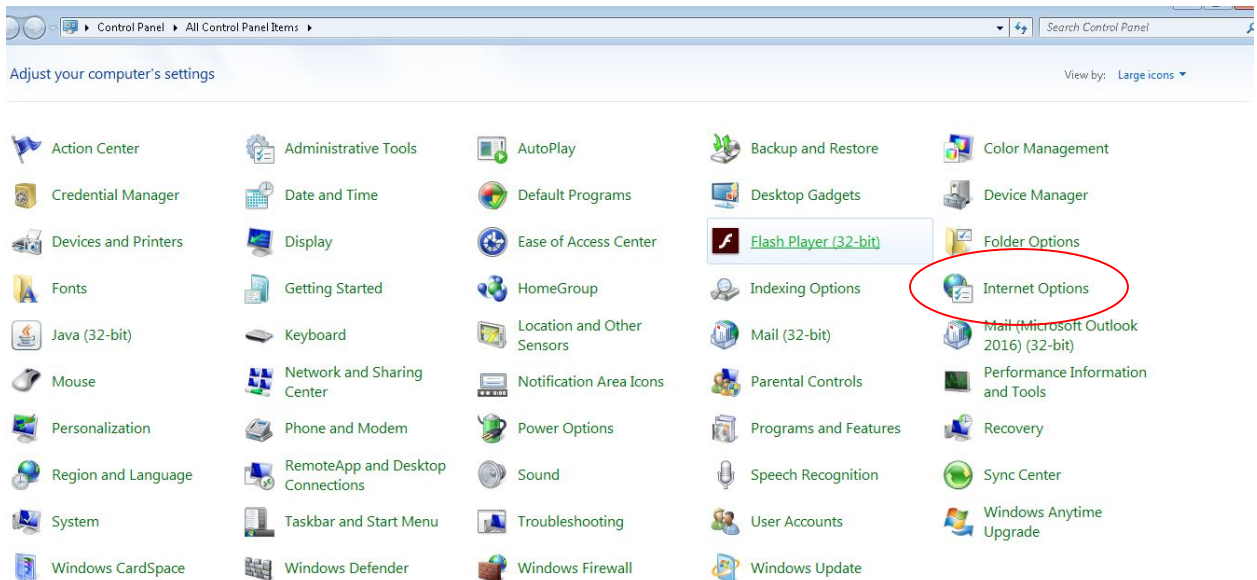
Control Panel ▸ All Control Panel Items ▸

Search Control Panel

Adjust your computer's settings

View by: Large icons ▾

Action Center
Administrative Tools
AutoPlay
Backup and Restore
Color Management
Credential Manager
Date and Time
Default Programs
Desktop Gadgets
Device Manager
Devices and Printers
Display
Ease of Access Center
Flash Player (32-bit)
Folder Options
Fonts
Getting Started
HomeGroup
Indexing Options
Internet Options
Java (32-bit)
Keyboard
Location and Other Sensors
Mail (32-bit)
Mail (Microsoft Outlook 2016) (32-bit)
Mouse
Network and Sharing Center
Notification Area Icons
Parental Controls
Performance Information and Tools
Personalization
Phone and Modem
Power Options
Programs and Features
Recovery
Region and Language
RemoteApp and Desktop Connections
Sound
Speech Recognition
Sync Center
System
Taskbar and Start Menu
Troubleshooting
User Accounts
Windows Anytime Upgrade
Windows CardSpace
Windows Defender
Windows Firewall
Windows Update